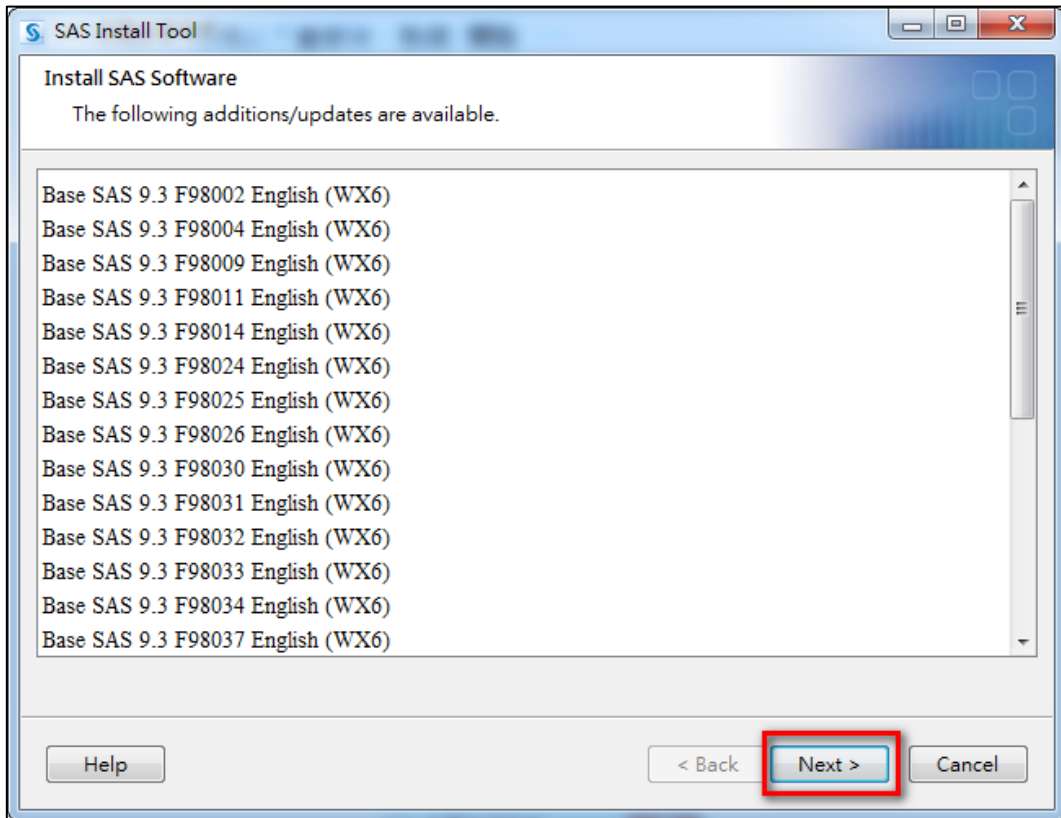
SAS Install Tool

Install SAS Software

The following additions/updates are available.

Base SAS 9.3 F98002 English (WX6)
Base SAS 9.3 F98004 English (WX6)
Base SAS 9.3 F98009 English (WX6)
Base SAS 9.3 F98011 English (WX6)
Base SAS 9.3 F98014 English (WX6)
Base SAS 9.3 F98024 English (WX6)
Base SAS 9.3 F98025 English (WX6)
Base SAS 9.3 F98026 English (WX6)
Base SAS 9.3 F98030 English (WX6)
Base SAS 9.3 F98031 English (WX6)
Base SAS 9.3 F98032 English (WX6)
Base SAS 9.3 F98033 English (WX6)
Base SAS 9.3 F98034 English (WX6)
Base SAS 9.3 F98037 English (WX6)

Help

< Back

Next >

Cancel